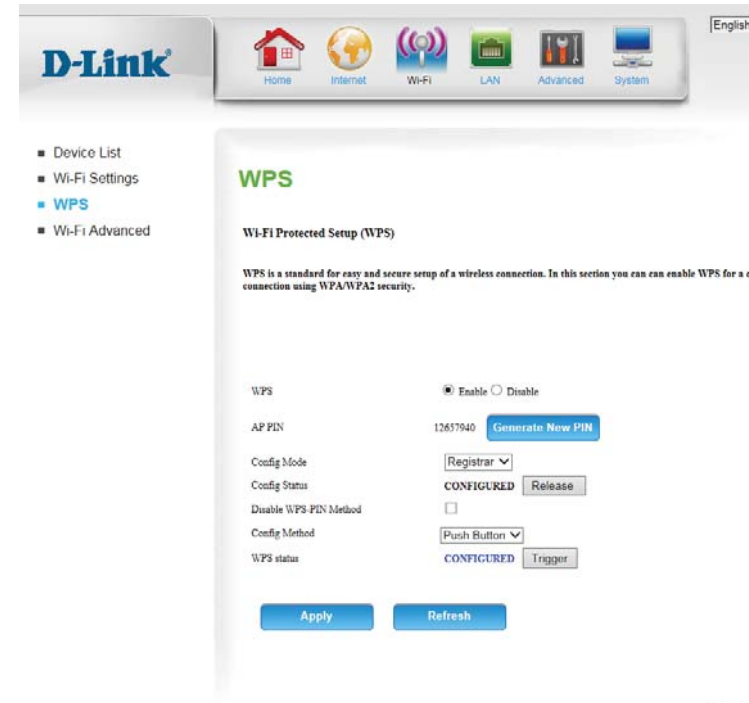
English

D-Link

Home Internet Wi-Fi LAN Advanced System

- Device List
- Wi-Fi Settings
- WPS
- Wi-Fi Advanced

WPS

Wi-Fi Protected Setup (WPS)

WPS is a standard for easy and secure setup of a wireless connection. In this section you can can enable WPS for a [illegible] connection using WPA/WPA2 security.

WPS ● Enable ○ Disable

AP PIN 12657940 Generate New PIN

Config Mode Registrar

Config Status CONFIGURED Release

Disable WPS-PIN Method

Config Method Push Button

WPS status CONFIGURED Trigger

Apply Refresh